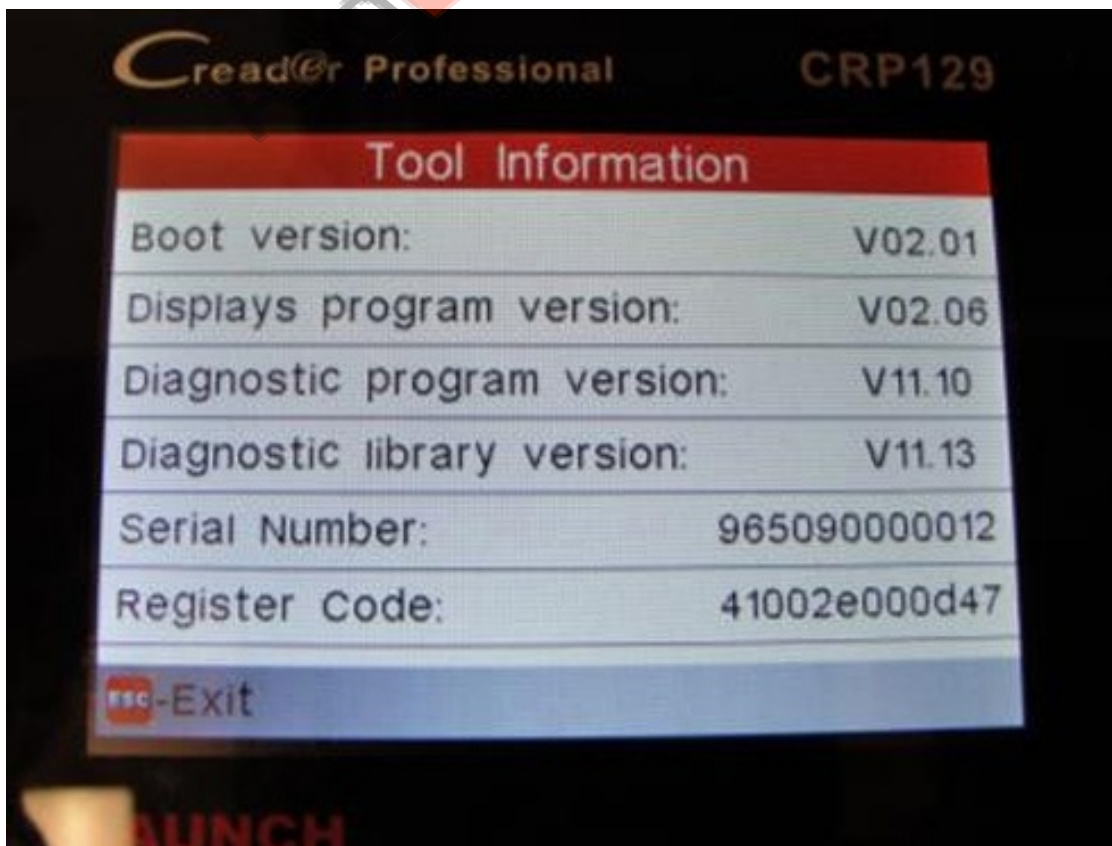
Cread@r Professional CRP129

Tool Information

| | |
|---|---|
| Boot version: | V02.01 |
| Displays program version: | V02.06 |
| Diagnostic program version: | V11.10 |
| Diagnostic library version: | V11.13 |
| Serial Number: | 965090000012 |
| Register Code: | 41002e000d47 |

ESC-Exit

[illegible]UNCH